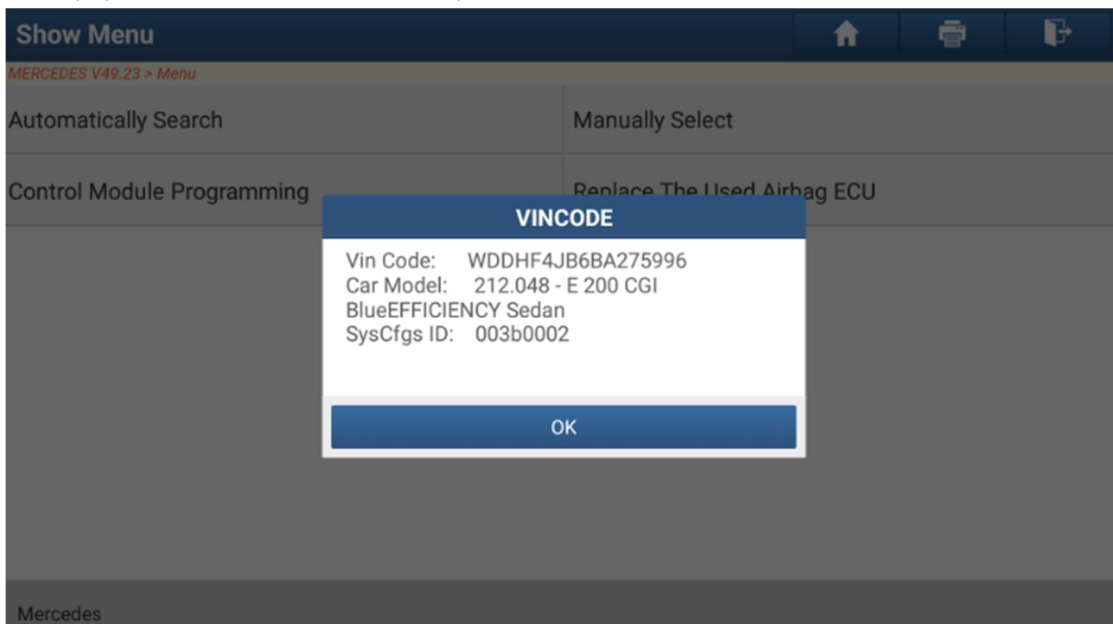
Show Menu

MERCEDES V49.23 > Menu

Automatically Search

Manually Select

Control Module Programming

Replace The Used Airbag ECU

VINCODE

Vin Code: WDDHF4JB6BA275996
Car Model: 212.048 - E 200 CGI BlueEFFICIENCY Sedan
SysCfgs ID: 003b0002

OK

Mercedes